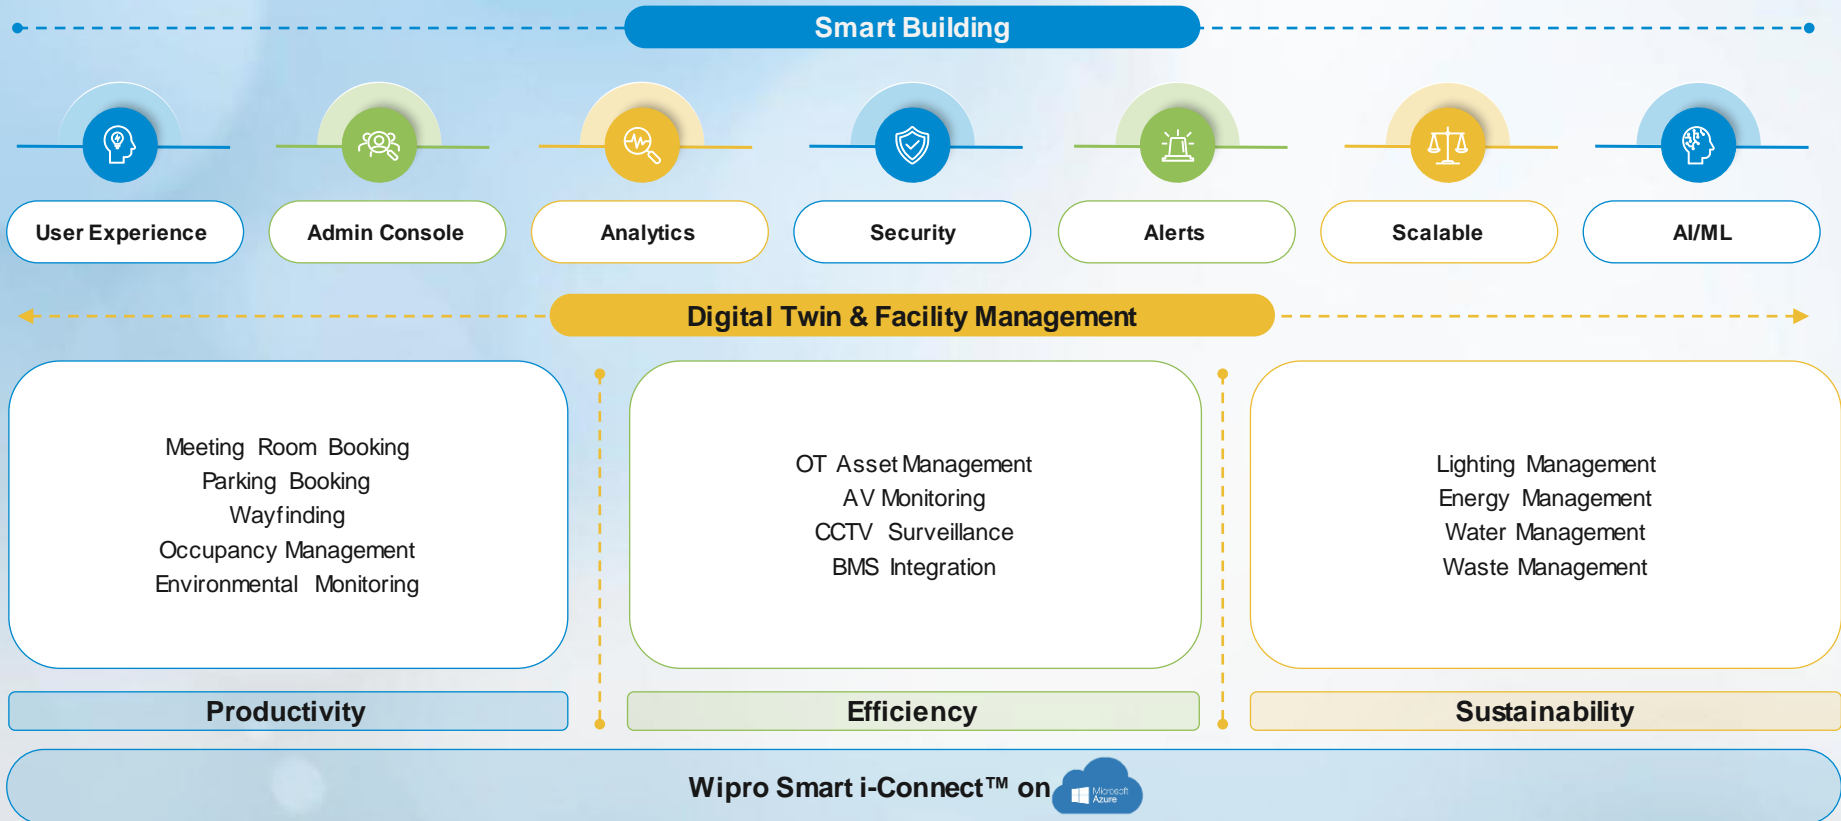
Smart Building

User Experience

Admin Console

Analytics

Security

Alerts

Scalable

AI/ML

Digital Twin & Facility Management

Meeting Room Booking
Parking Booking
Wayfinding
Occupancy Management
Environmental Monitoring

OT Asset Management
AV Monitoring
CCTV Surveillance
BMS Integration

Lighting Management
Energy Management
Water Management
Waste Management

Productivity

Efficiency

Sustainability

Wipro Smart i-Connect™ on Microsoft Azure